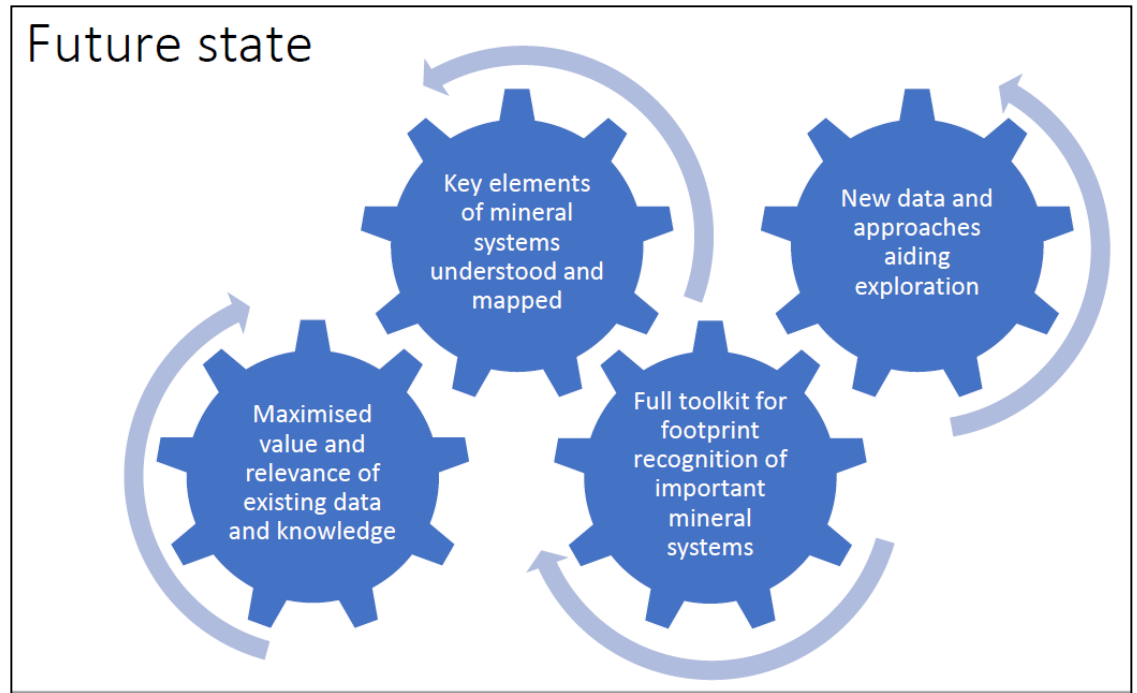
Future state

Maximised value and relevance of existing data and knowledge

Key elements of mineral systems understood and mapped

Full toolkit for footprint recognition of important mineral systems

New data and approaches aiding exploration